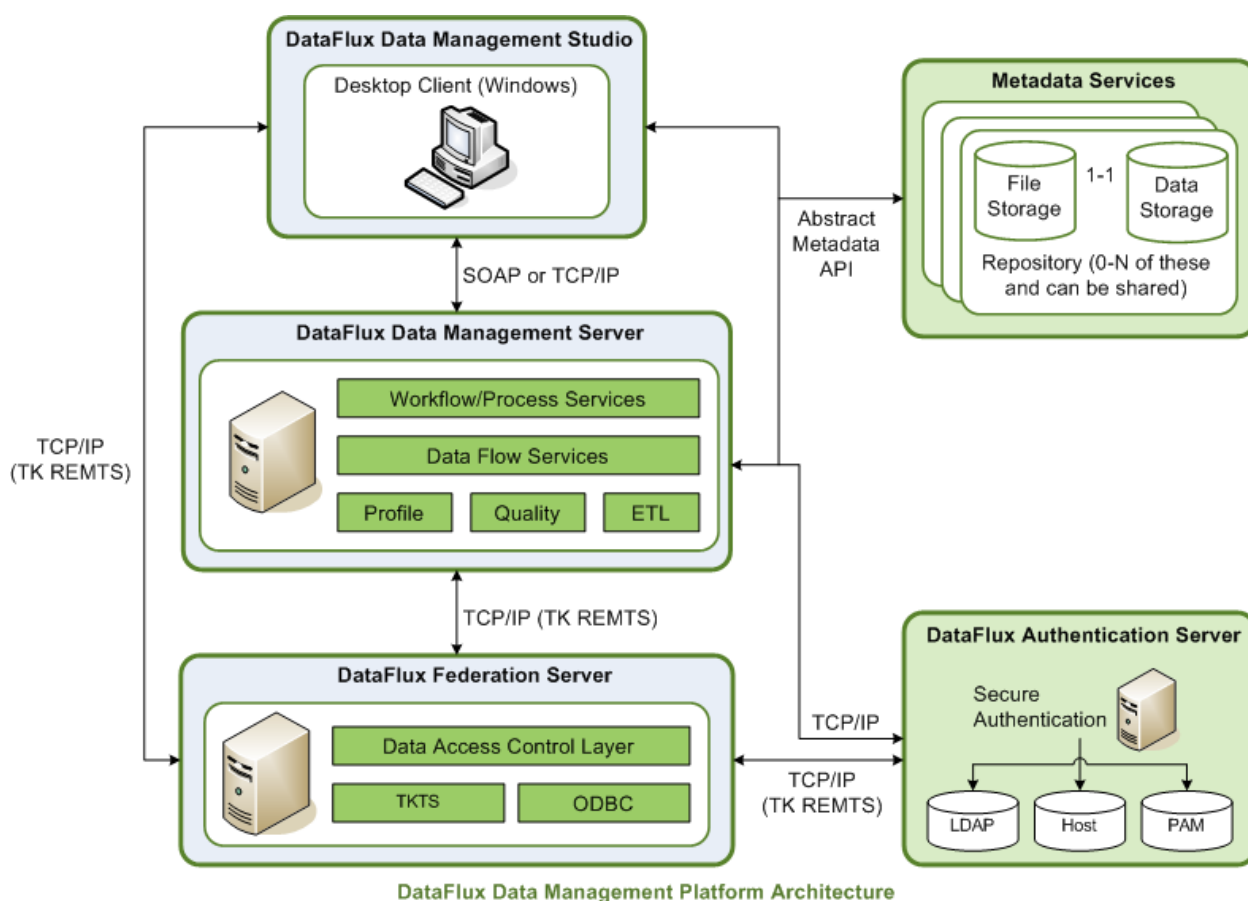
DataFlux Data Management Studio

Desktop Client (Windows)

Metadata Services

File Storage

1-1

Data Storage

Repository (0-N of these and can be shared)

Abstract Metadata API

SOAP or TCP/IP

TCP/IP (TK REMTS)

DataFlux Data Management Server

Workflow/Process Services

Data Flow Services

Profile

Quality

ETL

TCP/IP (TK REMTS)

DataFlux Authentication Server

Secure Authentication

DataFlux Federation Server

TCP/IP

Data Access Control Layer

TKTS

ODBC

TCP/IP (TK REMTS)

LDAP

Host

PAM

DataFlux Data Management Platform Architecture